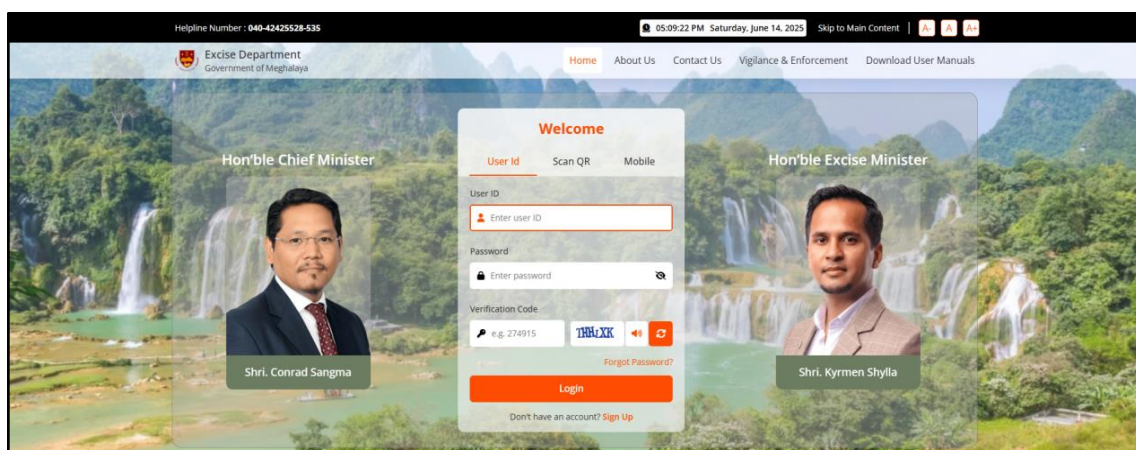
Helpline Number : 040-42425528-535

05:09:22 PM Saturday, June 14, 2025 Skip to Main Content | A- A A+

Excise Department
Government of Meghalaya

Home About Us Contact Us Vigilance & Enforcement Download User Manuals

Hon'ble Chief Minister

Shri. Conrad Sangma

Welcome

User Id Scan QR Mobile

User ID

Enter user ID

Password

Enter password

Verification Code

e.g. 274915 THhLXK

Forgot Password?

Login

Don't have an account? Sign Up

Hon'ble Excise Minister

Shri. Kyrmen Shylla